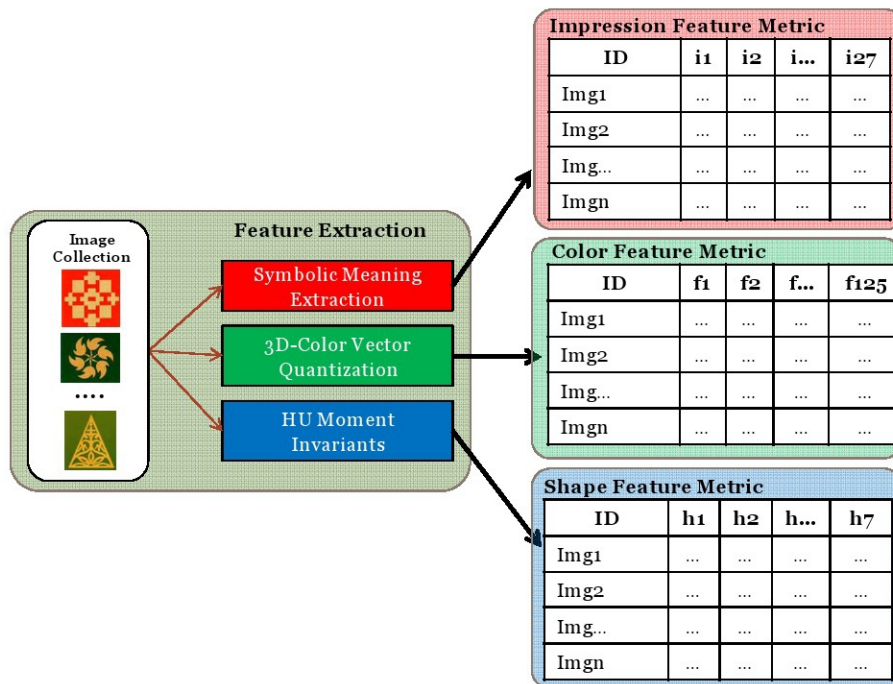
Image Collection

....

Feature Extraction

Symbolic Meaning Extraction

3D-Color Vector Quantization

HU Moment Invariants

Impression Feature Metric

| ID | i1 | i2 | i... | i27 |
|---|---|---|---|---|
| Img1 | ... | ... | ... | ... |
| Img2 | ... | ... | ... | ... |
| Img... | ... | ... | ... | ... |
| Imgn | ... | ... | ... | ... |

Color Feature Metric

| ID | f1 | f2 | f... | f125 |
|---|---|---|---|---|
| Img1 | ... | ... | ... | ... |
| Img2 | ... | ... | ... | ... |
| Img... | ... | ... | ... | ... |
| Imgn | ... | ... | ... | ... |

Shape Feature Metric

| ID | h1 | h2 | h... | h7 |
|---|---|---|---|---|
| Img1 | ... | ... | ... | ... |
| Img2 | ... | ... | ... | ... |
| Img... | ... | ... | ... | ... |
| Imgn | ... | ... | ... | ... |